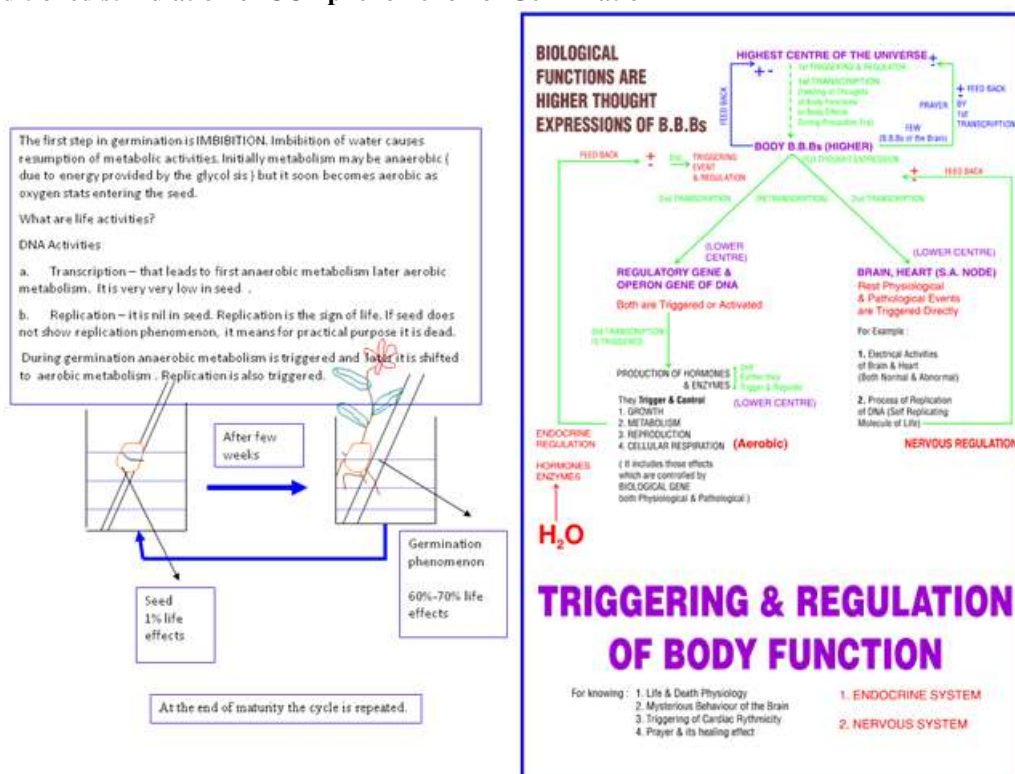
The first step in germination is IMBIBITION. Imbibition of water causes resumption of metabolic activities. Initially metabolism may be anaerobic ( due to energy provided by the glycol sis ) but it soon becomes aerobic as oxygen stats entering the seed.

What are life activities?

DNA Activities

a. Transcription – that leads to first anaerobic metabolism later aerobic metabolism. It is very very low in seed .

b. Replication – it is nil in seed. Replication is the sign of life. If seed does not show replication phenomenon, it means for practical purpose it is dead.

During germination anaerobic metabolism is triggered and later it is shifted to aerobic metabolism . Replication is also triggered.

After few weeks

Germination phenomenon

60%-70% life effects

Seed 1% life effects

At the end of maturity the cycle is repeated.

BIOLOGICAL FUNCTIONS ARE HIGHER THOUGHT EXPRESSIONS OF B.B.Bs

HIGHEST CENTRE OF THE UNIVERSE

1st TRIGGERING & REGULATOR

1st TRANSCRIPTION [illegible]

FEED BACK

PRAYER

FEED BACK BY 1st TRANSCRIPTION

FEW (B.B.Bs of the Brain)

BODY B.B.Bs (HIGHER)

FEED BACK

TRIGGERING EVENT & REGULATION

FEED BACK

2nd TRANSCRIPTION

2nd TRANSCRIPTION

(LOWER CENTRE)

(LOWER CENTRE)

REGULATORY GENE & OPERON GENE OF DNA

Both are Triggered or Activated

BRAIN, HEART (S.A. NODE)

Rest Physiological & Pathological Events are Triggered Directly

For Example :

1. Electrical Activities of Brain & Heart (Both Normal & Abnormal)

2. Process of Replication of DNA (Self Replicating Molecule of Life)

PRODUCTION OF HORMONES & ENZYMES

(LOWER CENTRE)

They Trigger & Control
1. GROWTH
2. METABOLISM
3. REPRODUCTION
4. CELLULAR RESPIRATION (Aerobic)

( It includes those effects which are controlled by BIOLOGICAL GENE both Physiological & Pathological )

ENDOCRINE REGULATION

HORMONES ENZYMES

NERVOUS REGULATION

$H_2O$

TRIGGERING & REGULATION OF BODY FUNCTION

For knowing : 1. Life & Death Physiology
2. Mysterious Behaviour of the Brain
3. Triggering of Cardiac Rythmicity
4. Prayer & its healing effect

1. ENDOCRINE SYSTEM

2. NERVOUS SYSTEM